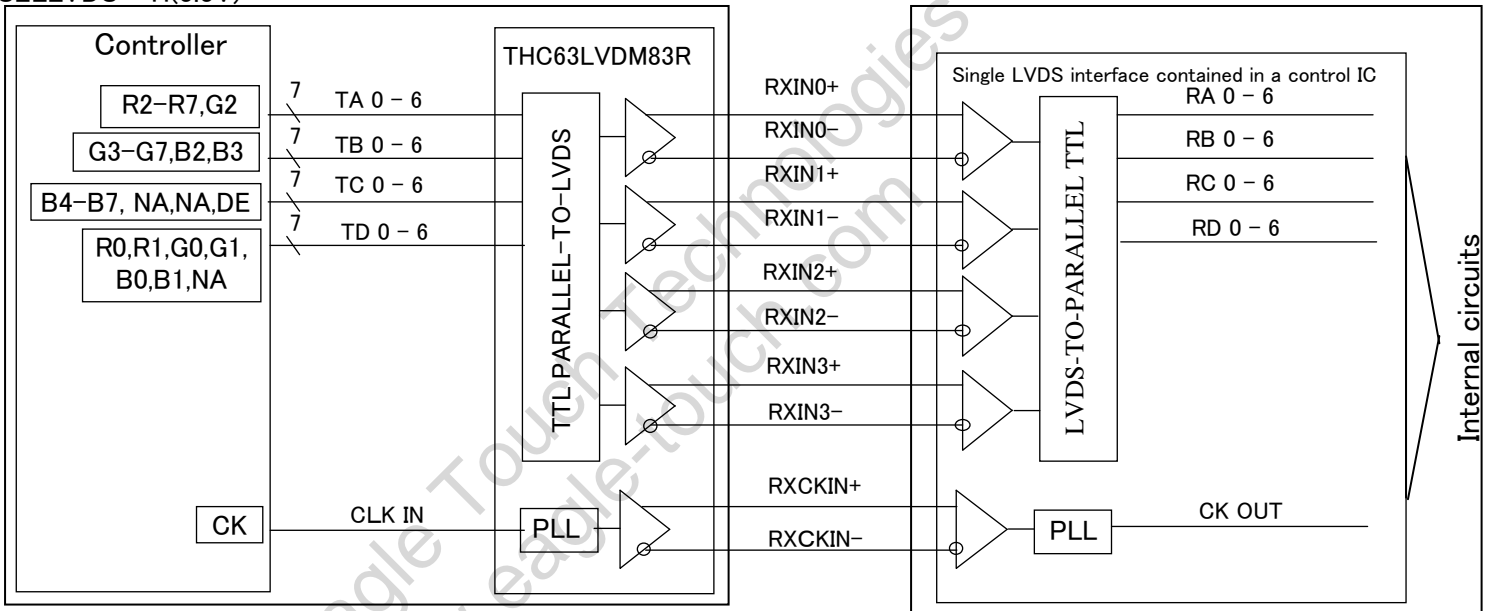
Controller

R2–R7,G2

G3–G7,B2,B3

B4–B7, NA,NA,DE

R0,R1,G0,G1, B0,B1,NA

CK

7 TA 0 – 6

7 TB 0 – 6

7 TC 0 – 6

7 TD 0 – 6

CLK IN

THC63LVDM83R

TTL PARALLEL–TO–LVDS

PLL

RXIN0+

RXIN0–

RXIN1+

RXIN1–

RXIN2+

RXIN2–

RXIN3+

RXIN3–

RXCKIN+

RXCKIN–

Single LVDS interface contained in a control IC

LVDS-TO-PARALLEL TTL

RA 0 – 6

RB 0 – 6

RC 0 – 6

RD 0 – 6

PLL

CK OUT

Internal circuits

Eagle Touch Technologies
www.eagle-touch.com